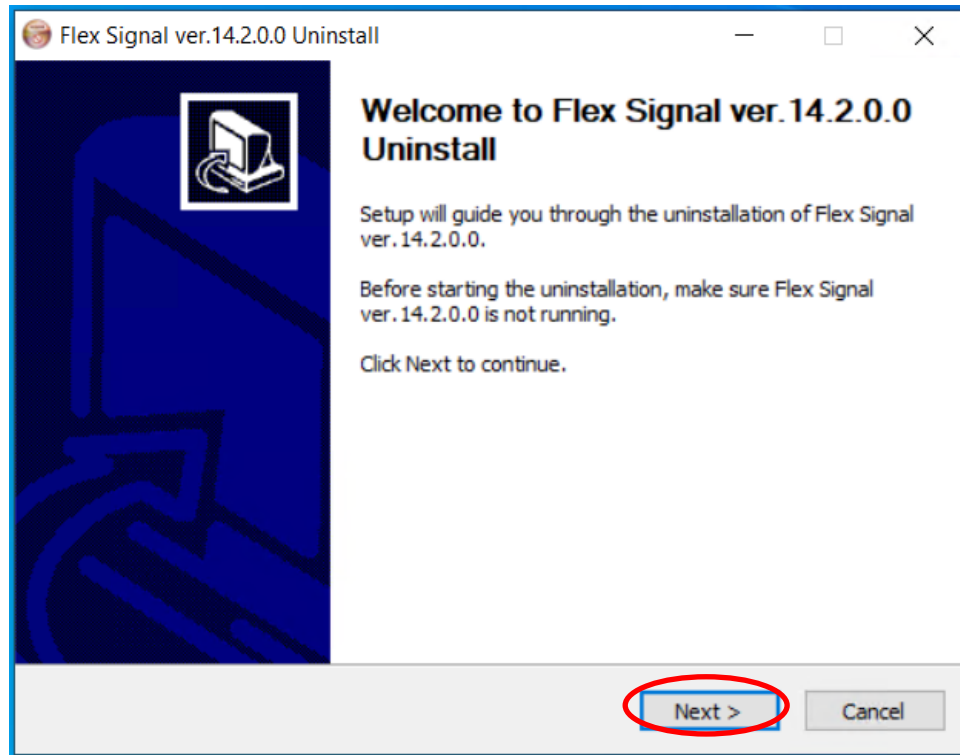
Flex Signal ver.14.2.0.0 Uninstall

Welcome to Flex Signal ver.14.2.0.0 Uninstall

Setup will guide you through the uninstallation of Flex Signal ver.14.2.0.0.

Before starting the uninstallation, make sure Flex Signal ver.14.2.0.0 is not running.

Click Next to continue.

Next >

Cancel